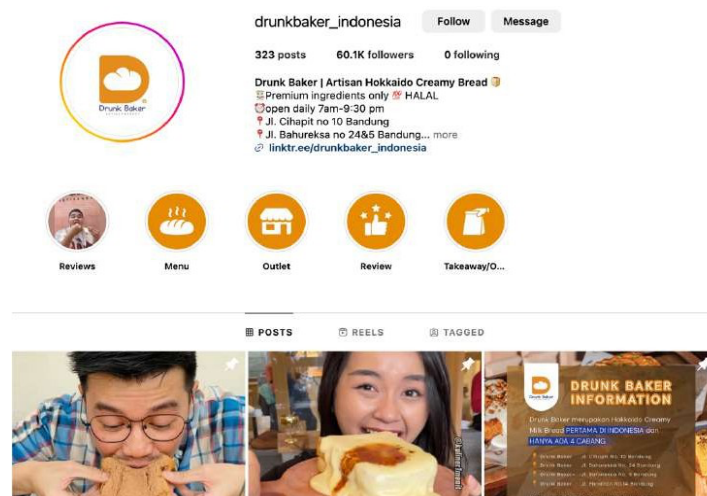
drunkbaker_indonesia Follow Message

323 posts 60.1K followers 0 following

Drunk Baker | Artisan Hokkaido Creamy Bread 🍞
Premium ingredients only 💯 HALAL
⏰open daily 7am-9:30 pm
📍Jl. Cihapit no 10 Bandung
📍Jl. Bahureksa no 24&5 Bandung... more
linktr.ee/drunkbaker_indonesia

Drunk Baker

Reviews Menu Outlet Review Takeaway/O...

POSTS REELS TAGGED

DRUNK BAKER INFORMATION

Drunk Baker merupakan Hokkaido Creamy Milk Bread PERTAMA DI INDONESIA dan HANYA ADA 4 CABANG.

Drunk Baker Jl. Cihapit No. 10 Bandung
Drunk Baker Jl. Bahureksa No. 24 Bandung
Drunk Baker Jl. Bahureksa No. 5 Bandung
Drunk Baker Jl. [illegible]